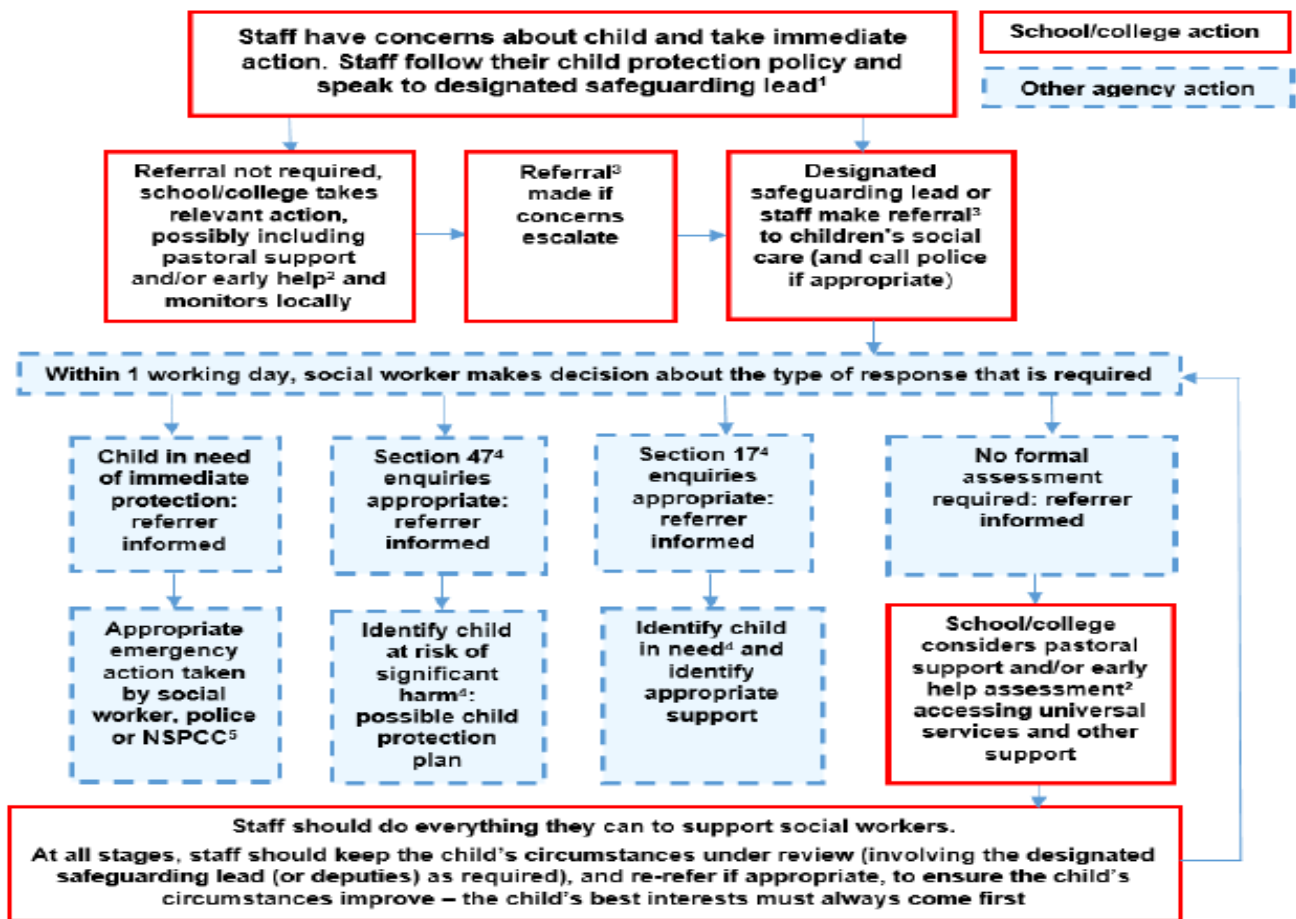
Staff have concerns about child and take immediate action. Staff follow their child protection policy and speak to designated safeguarding lead$^1$

School/college action

Other agency action

Referral not required, school/college takes relevant action, possibly including pastoral support and/or early help$^2$ and monitors locally

Referral$^3$ made if concerns escalate

Designated safeguarding lead or staff make referral$^3$ to children's social care (and call police if appropriate)

Within 1 working day, social worker makes decision about the type of response that is required

Child in need of immediate protection: referrer informed

Section 47$^4$ enquiries appropriate: referrer informed

Section 17$^4$ enquiries appropriate: referrer informed

No formal assessment required: referrer informed

Appropriate emergency action taken by social worker, police or NSPCC$^5$

Identify child at risk of significant harm$^4$: possible child protection plan

Identify child in need$^4$ and identify appropriate support

School/college considers pastoral support and/or early help assessment$^2$ accessing universal services and other support

Staff should do everything they can to support social workers.

At all stages, staff should keep the child's circumstances under review (involving the designated safeguarding lead (or deputies) as required), and re-refer if appropriate, to ensure the child's circumstances improve – the child's best interests must always come first